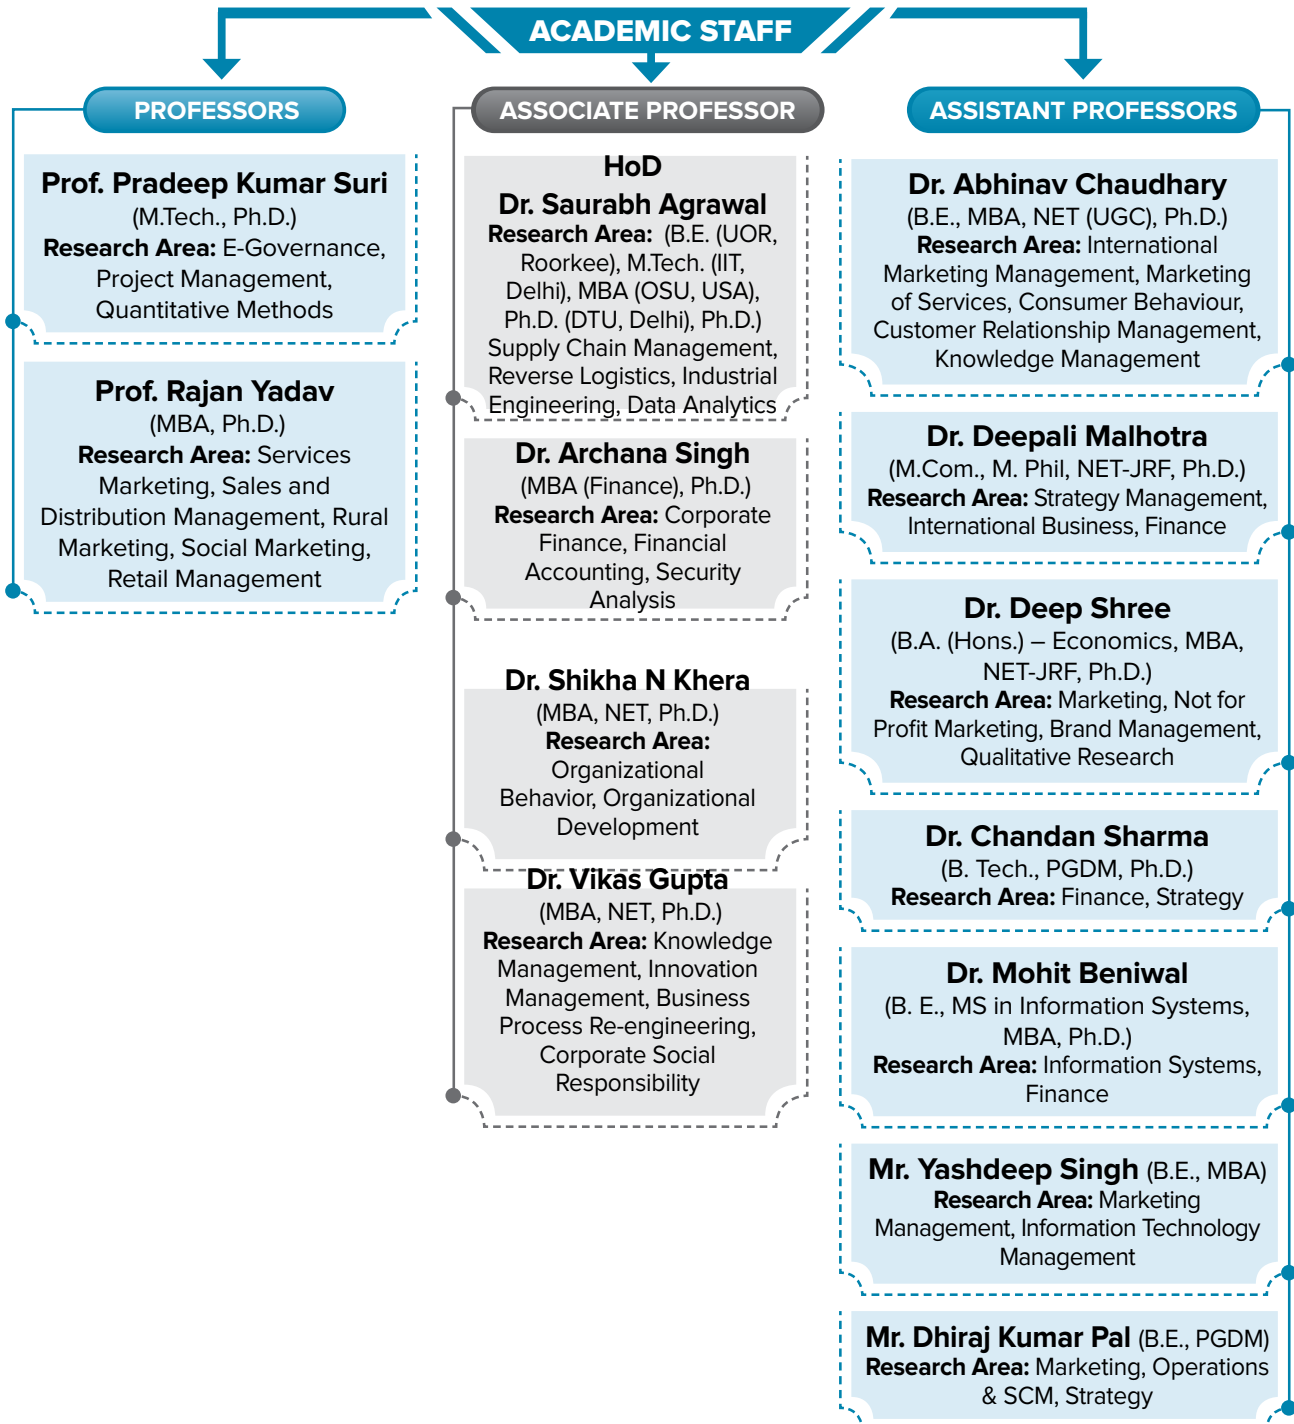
ACADEMIC STAFF

PROFESSORS

Prof. Pradeep Kumar Suri
(M.Tech., Ph.D.)
Research Area: E-Governance, Project Management, Quantitative Methods

Prof. Rajan Yadav
(MBA, Ph.D.)
Research Area: Services Marketing, Sales and Distribution Management, Rural Marketing, Social Marketing, Retail Management

ASSOCIATE PROFESSOR

HoD
Dr. Saurabh Agrawal
Research Area: (B.E. (UOR, Roorkee), M.Tech. (IIT, Delhi), MBA (OSU, USA), Ph.D. (DTU, Delhi), Ph.D.) Supply Chain Management, Reverse Logistics, Industrial Engineering, Data Analytics

Dr. Archana Singh
(MBA (Finance), Ph.D.)
Research Area: Corporate Finance, Financial Accounting, Security Analysis

Dr. Shikha N Khera
(MBA, NET, Ph.D.)
Research Area: Organizational Behavior, Organizational Development

Dr. Vikas Gupta
(MBA, NET, Ph.D.)
Research Area: Knowledge Management, Innovation Management, Business Process Re-engineering, Corporate Social Responsibility

ASSISTANT PROFESSORS

Dr. Abhinav Chaudhary
(B.E., MBA, NET (UGC), Ph.D.)
Research Area: International Marketing Management, Marketing of Services, Consumer Behaviour, Customer Relationship Management, Knowledge Management

Dr. Deepali Malhotra
(M.Com., M. Phil, NET-JRF, Ph.D.)
Research Area: Strategy Management, International Business, Finance

Dr. Deep Shree
(B.A. (Hons.) – Economics, MBA, NET-JRF, Ph.D.)
Research Area: Marketing, Not for Profit Marketing, Brand Management, Qualitative Research

Dr. Chandan Sharma
(B. Tech., PGDM, Ph.D.)
Research Area: Finance, Strategy

Dr. Mohit Beniwal
(B. E., MS in Information Systems, MBA, Ph.D.)
Research Area: Information Systems, Finance

Mr. Yashdeep Singh (B.E., MBA)
Research Area: Marketing Management, Information Technology Management

Mr. Dhiraj Kumar Pal (B.E., PGDM)
Research Area: Marketing, Operations & SCM, Strategy